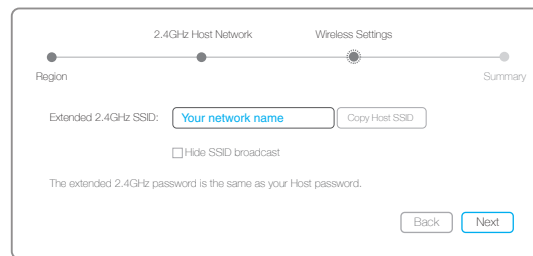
2.4GHz Host Network

Wireless Settings

Region

Summary

Extended 2.4GHz SSID: Your network name Copy Host SSID

Hide SSID broadcast

The extended 2.4GHz password is the same as your Host password.

Back

Next